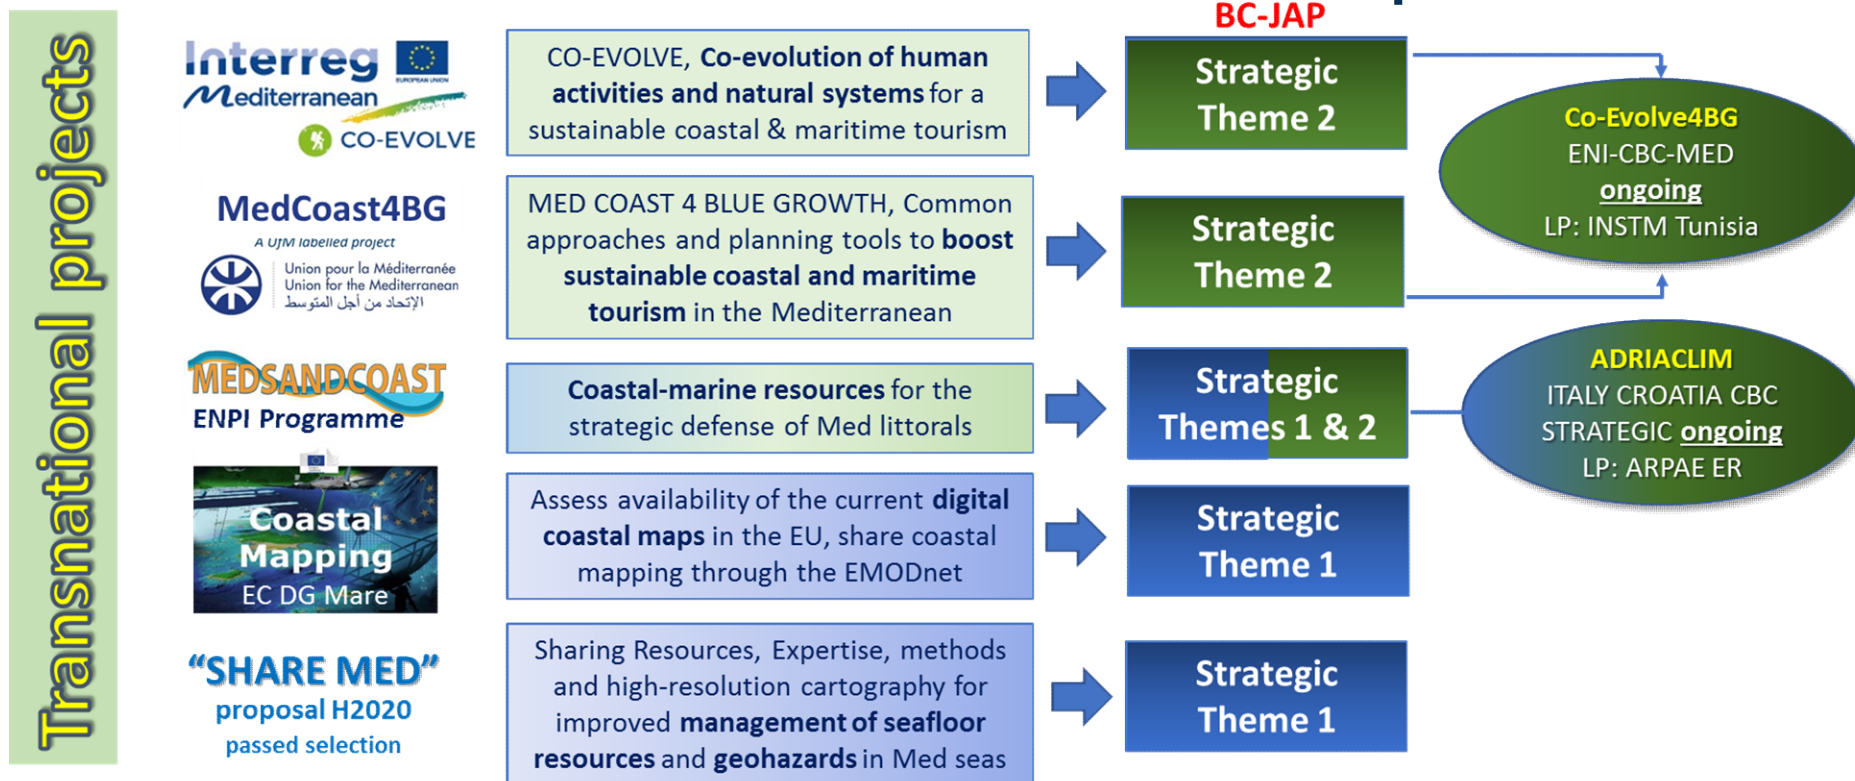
Transnational projects

Interreg Mediterranean CO-EVOLVE

CO-EVOLVE, **Co-evolution of human activities and natural systems** for a sustainable coastal & maritime tourism

BC-JAP

Strategic Theme 2

MedCoast4BG
A UfM labelled project
Union pour la Méditerranée
Union for the Mediterranean
الإتحاد من أجل المتوسط

MED COAST 4 BLUE GROWTH, Common approaches and planning tools to **boost sustainable coastal and maritime tourism** in the Mediterranean

Strategic Theme 2

Co-Evolve4BG
ENI-CBC-MED
ongoing
LP: INSTM Tunisia

MEDSANDCOAST
ENPI Programme

**Coastal-marine resources** for the strategic defense of Med littorals

Strategic Themes 1 & 2

ADRIACLIM
ITALY CROATIA CBC
STRATEGIC ongoing
LP: ARPAE ER

Coastal Mapping
EC DG Mare

Assess availability of the current **digital coastal maps** in the EU, share coastal mapping through the EMODnet

Strategic Theme 1

"SHARE MED"
proposal H2020
passed selection

Sharing Resources, Expertise, methods and high-resolution cartography for improved **management of seafloor resources** and **geohazards** in Med seas

Strategic Theme 1